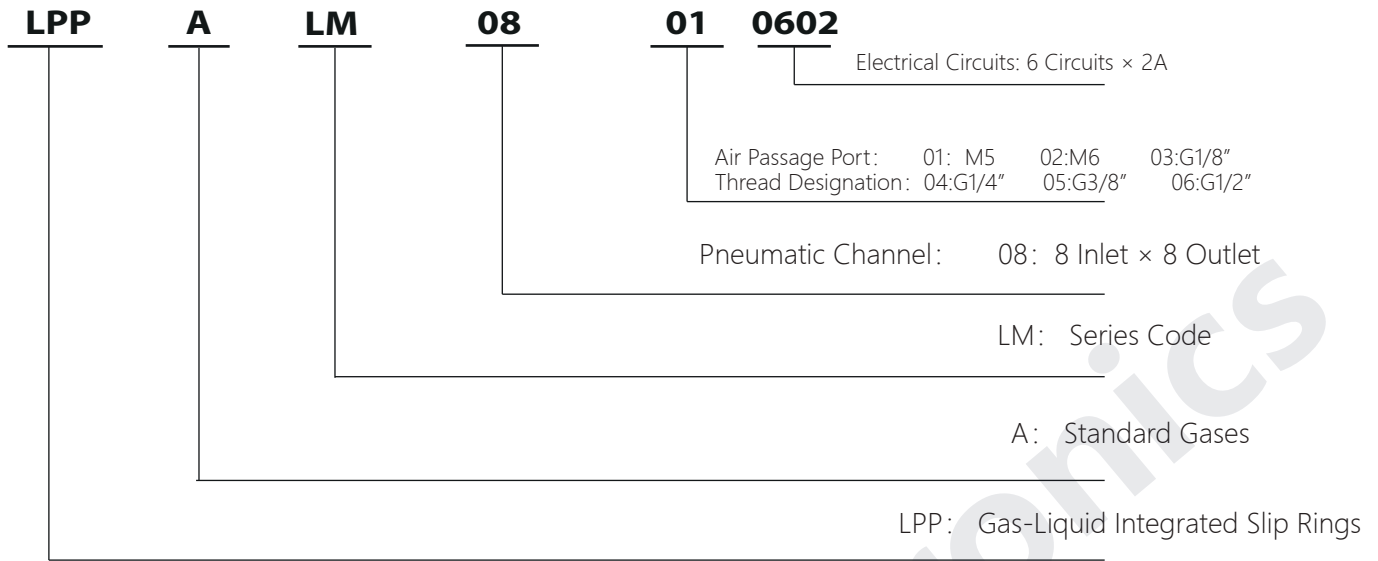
LPP A LM 08 01 0602

Electrical Circuits: 6 Circuits × 2A

Air Passage Port: 01: M5 02:M6 03:G1/8″
Thread Designation: 04:G1/4″ 05:G3/8″ 06:G1/2″

Pneumatic Channel: 08: 8 Inlet × 8 Outlet

LM: Series Code

A: Standard Gases

LPP: Gas-Liquid Integrated Slip Rings

onics